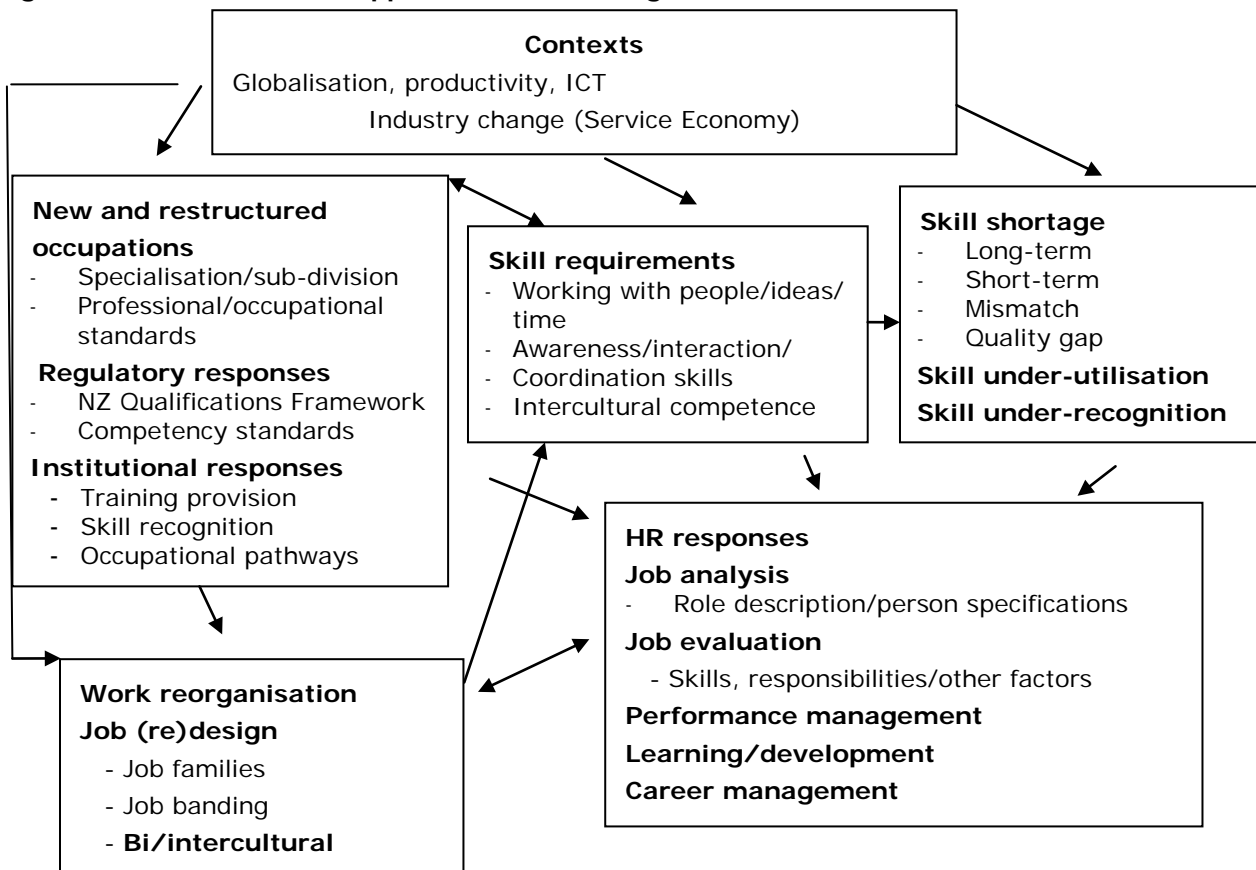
Contexts
Globalisation, productivity, ICT
Industry change (Service Economy)

New and restructured occupations
- Specialisation/sub-division
- Professional/occupational standards
Regulatory responses
- NZ Qualifications Framework
- Competency standards
Institutional responses
- Training provision
- Skill recognition
- Occupational pathways

Skill requirements
- Working with people/ideas/time
- Awareness/interaction/
- Coordination skills
- Intercultural competence

Skill shortage
- Long-term
- Short-term
- Mismatch
- Quality gap
Skill under-utilisation
Skill under-recognition

HR responses
Job analysis
- Role description/person specifications
Job evaluation
- Skills, responsibilities/other factors
Performance management
Learning/development
Career management

Work reorganisation
Job (re)design
- Job families
- Job banding
- Bi/intercultural